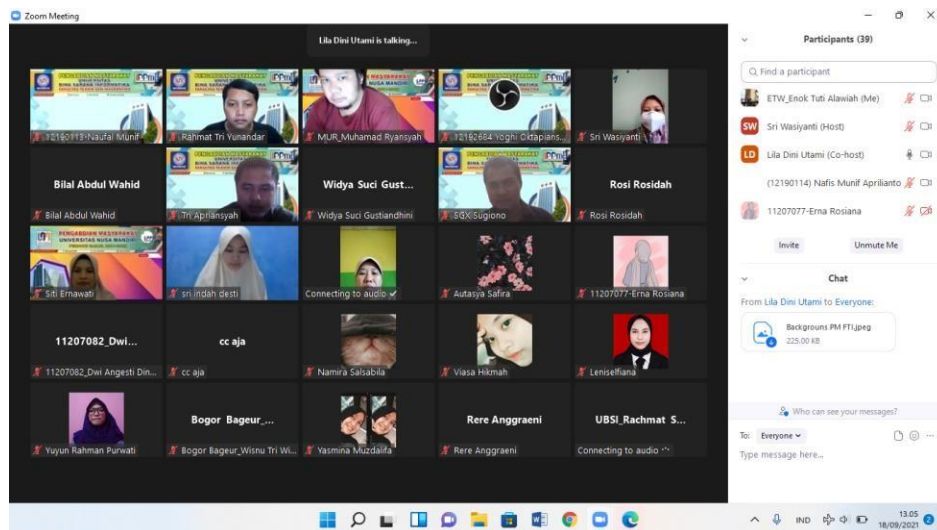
Zoom Meeting

Lila Dini Utami is talking...

12190113-Naufal Munif
Rahmat Tri Yunandar
MUR_Muhamad Ryansyah
12192684 Yoghi Oktapians...
Sri Wasiyanti

Bilal Abdul Wahid
Bilal Abdul Wahid
Tri Apriansyah
Widya Suci Gust...
Widya Suci Gustiandhini
SGX Sugiono
Rosi Rosidah
Rosi Rosidah

Siti Ernawati
sri indah desti
Connecting to audio
Autasya Safira
11207077-Erna Rosiana

11207082_Dwi...
11207082_Dwi Angesti Din...
cc aja
cc aja
Namira Salsabila
Viasa Hikmah
Leniselfiana

Yuyun Rahman Purwati
Bogor Bageur_...
Bogor Bageur_Wisnu Tri Wi...
Yasmina Muzdalifa
Rere Anggraeni
Rere Anggraeni
UBSI_Rachmat S...
Connecting to audio

Participants (39)

Find a participant
ETW_Enok Tuti Alawiah (Me)
SW Sri Wasiyanti (Host)
LD Lila Dini Utami (Co-host)
(12190114) Nafis Munif Aprilianto
11207077-Erna Rosiana

Invite
Unmute Me

Chat

From Lila Dini Utami to Everyone:
Backgrouns PM FTI.jpeg
225.00 KB

Who can see your messages?
To: Everyone
Type message here...

IND
13.05
18/09/2021